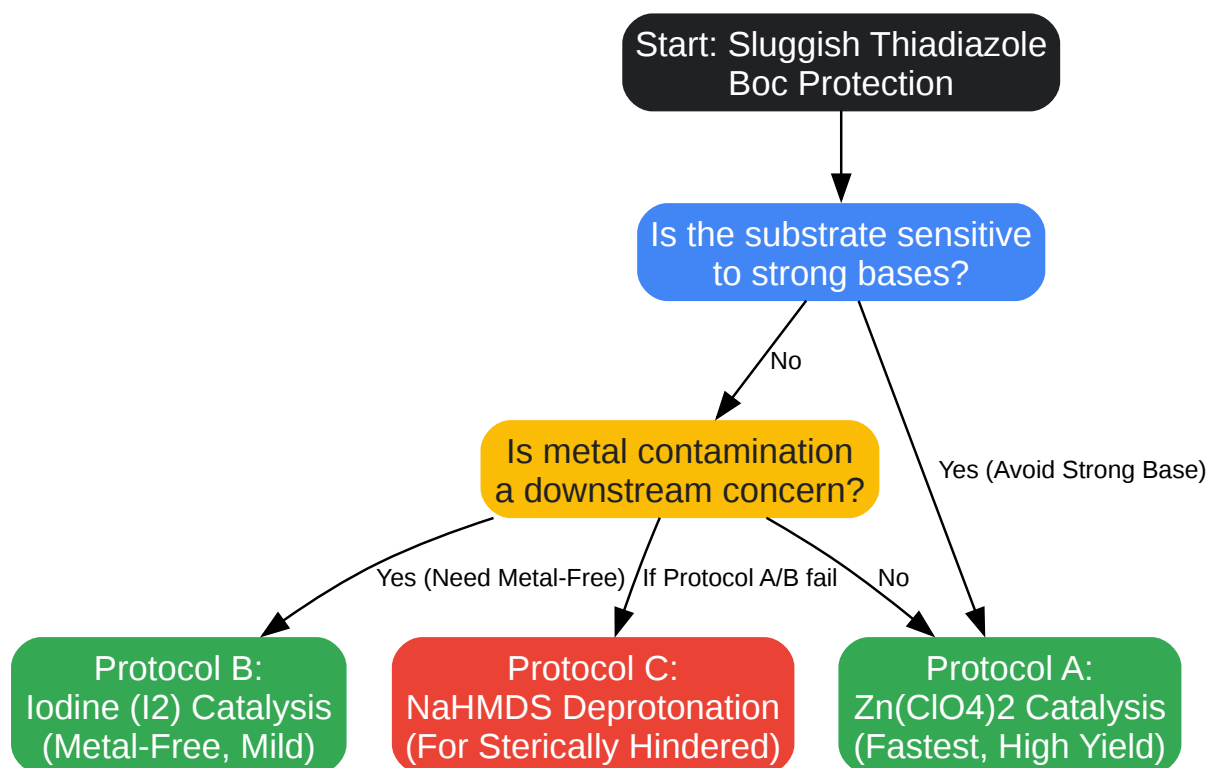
Start: Sluggish Thiadiazole Boc Protection

Is the substrate sensitive to strong bases?

No

Yes (Avoid Strong Base)

Is metal contamination a downstream concern?

Yes (Need Metal-Free)

If Protocol A/B fail

No

Protocol B:
Iodine (I2) Catalysis
(Metal-Free, Mild)

Protocol C:
NaHMDS Deprotonation
(For Sterically Hindered)

Protocol A:
Zn(ClO4)2 Catalysis
(Fastest, High Yield)